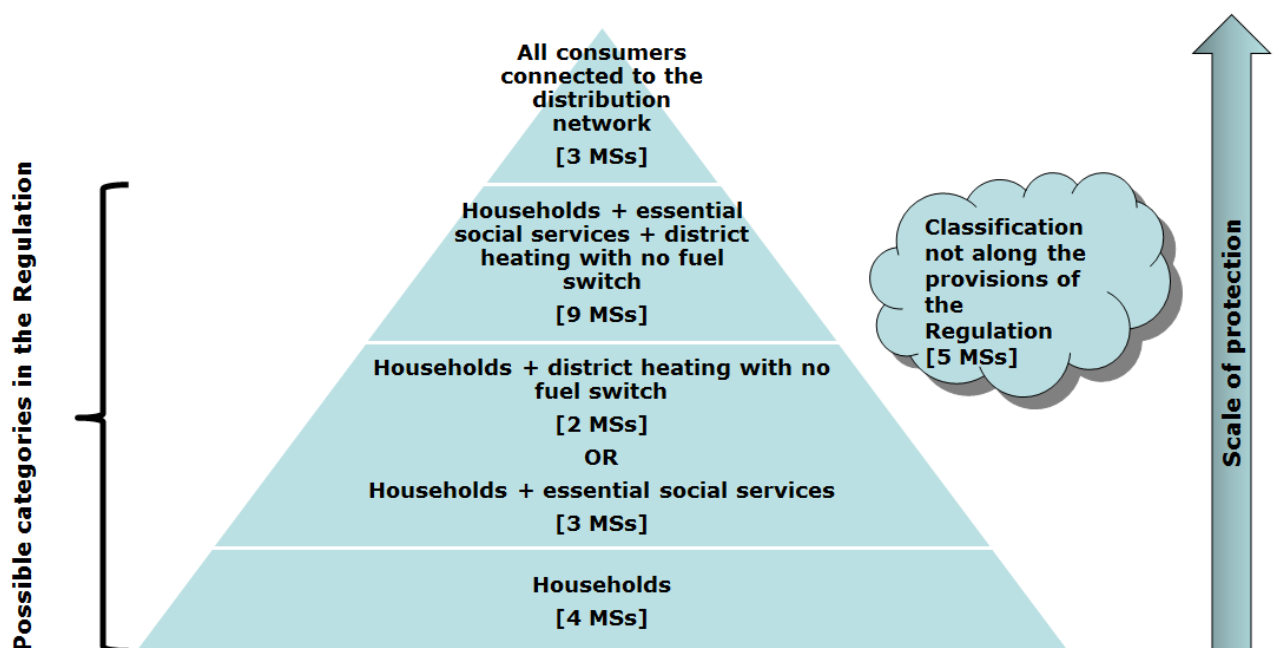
Possible categories in the Regulation

All consumers connected to the distribution network
[3 MSs]

Households + essential social services + district heating with no fuel switch
[9 MSs]

Households + district heating with no fuel switch
[2 MSs]
OR
Households + essential social services
[3 MSs]

Households
[4 MSs]

Classification not along the provisions of the Regulation
[5 MSs]

Scale of protection